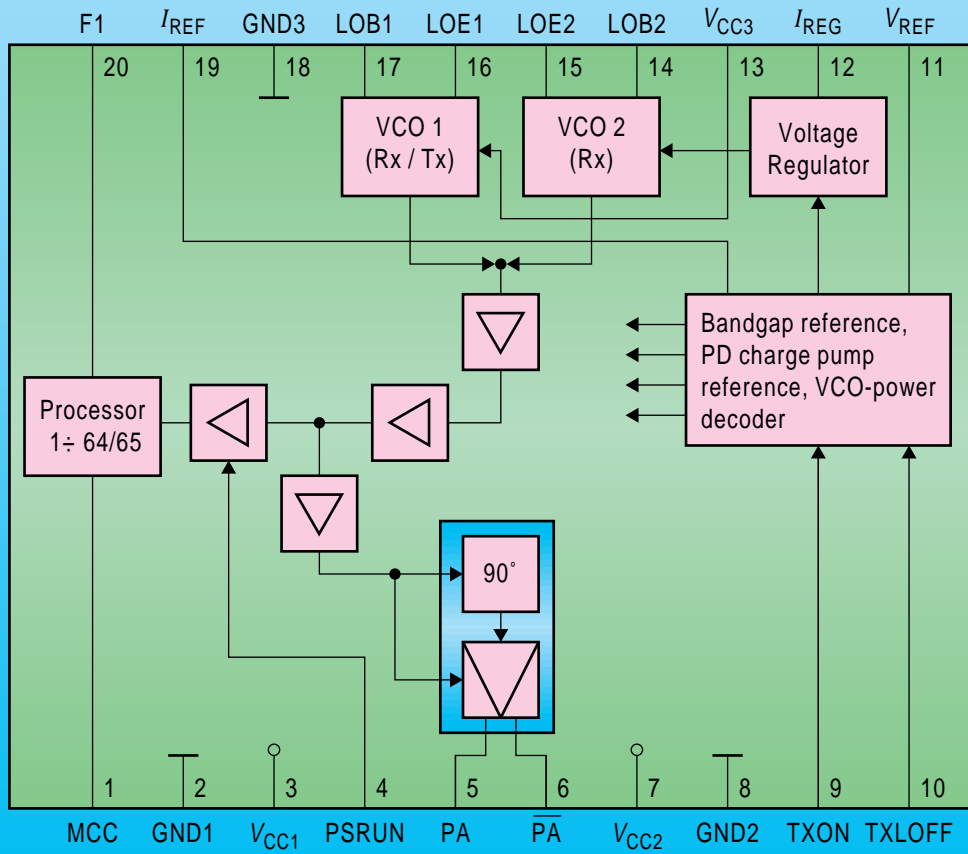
F1 $I_{REF}$ GND3 LOB1 LOE1 LOE2 LOB2 $V_{CC3}$ $I_{REG}$ $V_{REF}$

20 19 18 17 16 15 14 13 12 11

VCO 1 (Rx / Tx)

VCO 2 (Rx)

Voltage Regulator

Bandgap reference, PD charge pump reference, VCO-power decoder

Processor 1÷ 64/65

90˚

1 2 3 4 5 6 7 8 9 10

MCC GND1 $V_{CC1}$ PSRUN PA $\overline{PA}$ $V_{CC2}$ GND2 TXON TXLOFF